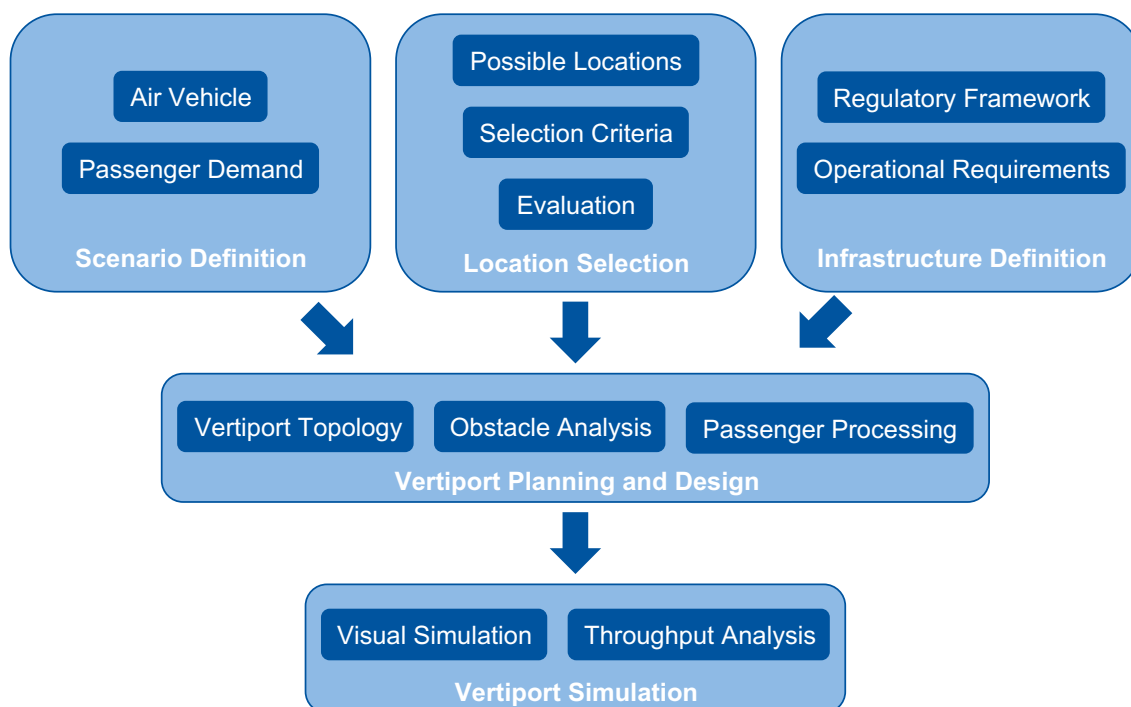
Air Vehicle

Passenger Demand

Scenario Definition

Possible Locations

Selection Criteria

Evaluation

Location Selection

Regulatory Framework

Operational Requirements

Infrastructure Definition

Vertiport Topology

Obstacle Analysis

Passenger Processing

Vertiport Planning and Design

Visual Simulation

Throughput Analysis

Vertiport Simulation